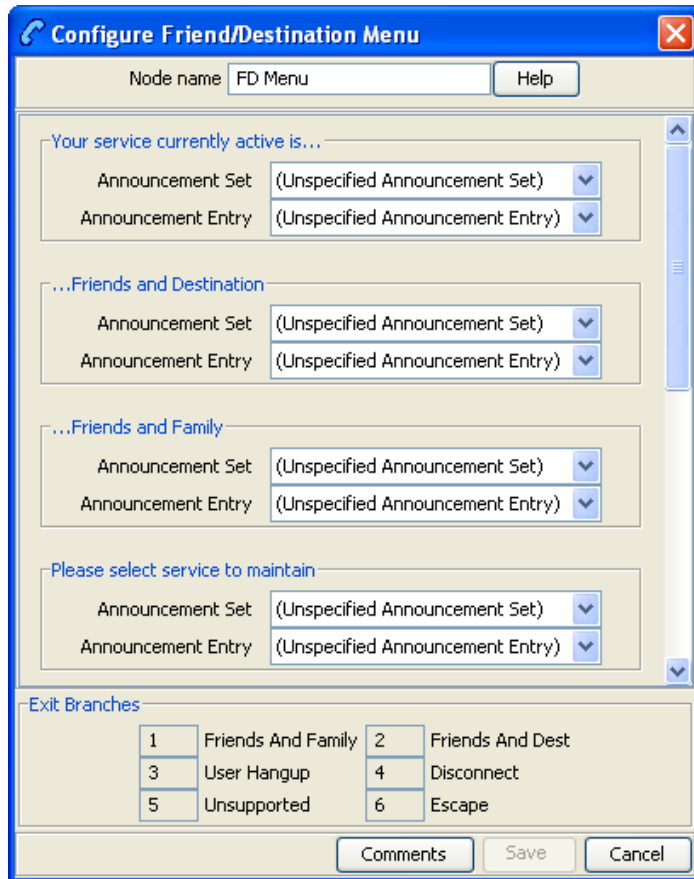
Configure Friend/Destination Menu

Node name FD Menu Help

Your service currently active is...
Announcement Set (Unspecified Announcement Set)
Announcement Entry (Unspecified Announcement Entry)

...Friends and Destination
Announcement Set (Unspecified Announcement Set)
Announcement Entry (Unspecified Announcement Entry)

...Friends and Family
Announcement Set (Unspecified Announcement Set)
Announcement Entry (Unspecified Announcement Entry)

Please select service to maintain
Announcement Set (Unspecified Announcement Set)
Announcement Entry (Unspecified Announcement Entry)

Exit Branches

| 1 | Friends And Family | 2 | Friends And Dest |
|---|---|---|---|
| 3 | User Hangup | 4 | Disconnect |
| 5 | Unsupported | 6 | Escape |

Comments Save Cancel